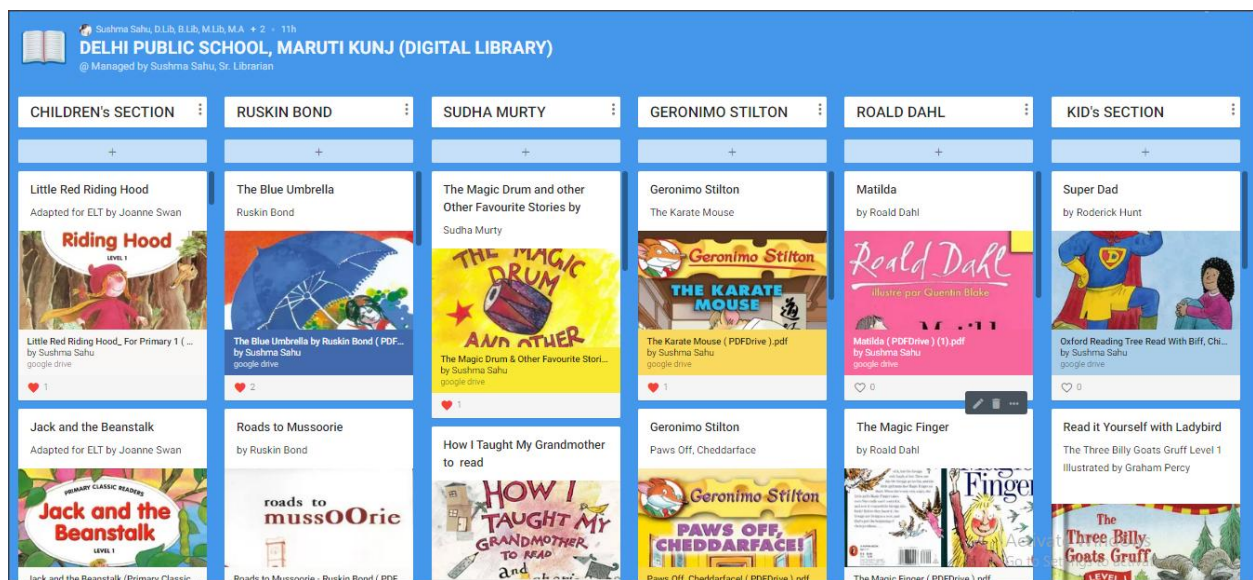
Sushma Sahu, D.Lib, B.Lib, M.Lib, M.A + 2 • 11h
DELHI PUBLIC SCHOOL, MARUTI KUNJ (DIGITAL LIBRARY)
@ Managed by Sushma Sahu, Sr. Librarian

CHILDREN's SECTION

+

Little Red Riding Hood
Adapted for ELT by Joanne Swan
Riding Hood
LEVEL 1
Little Red Riding Hood_ For Primary 1 ( ...
by Sushma Sahu
google drive
1

Jack and the Beanstalk
Adapted for ELT by Joanne Swan
PRIMARY CLASSIC READERS
Jack and the Beanstalk
LEVEL 1
Jack and the Beanstalk (Primary Classic

RUSKIN BOND

+

The Blue Umbrella
Ruskin Bond
The Blue Umbrella by Ruskin Bond ( PDF...
by Sushma Sahu
google drive
2

Roads to Mussoorie
by Ruskin Bond
roads to mussOOrie
Roads to Mussoorie - Ruskin Bond ( PDF

SUDHA MURTY

+

The Magic Drum and other Other Favourite Stories by
Sudha Murty
THE MAGIC DRUM AND OTHER
The Magic Drum & Other Favourite Stori...
by Sushma Sahu
google drive
1

How I Taught My Grandmother to read
HOW I TAUGHT MY GRANDMOTHER TO READ and

GERONIMO STILTON

+

Geronimo Stilton
The Karate Mouse
Geronimo Stilton
THE KARATE MOUSE
The Karate Mouse ( PDFDrive ).pdf
by Sushma Sahu
google drive
1

Geronimo Stilton
Paws Off, Cheddarface
Geronimo Stilton
PAWS OFF, CHEDDARFACE!
Paws Off, Cheddarface! ( PDFDrive ).pdf

ROALD DAHL

+

Matilda
by Roald Dahl
Roald Dahl
illustré par Quentin Blake
Matilda ( PDFDrive ) (1).pdf
by Sushma Sahu
google drive
0

The Magic Finger
by Roald Dahl
Finger
The Magic Finger ( PDFDrive ).pdf

KID's SECTION

+

Super Dad
by Roderick Hunt
Oxford Reading Tree Read With Biff, Chi...
by Sushma Sahu
google drive
0

Read it Yourself with Ladybird
The Three Billy Goats Gruff Level 1
Illustrated by Graham Percy
The Three Billy Goats Gruff
LEVEL 1
Activate Windows
Go to Settings to activate